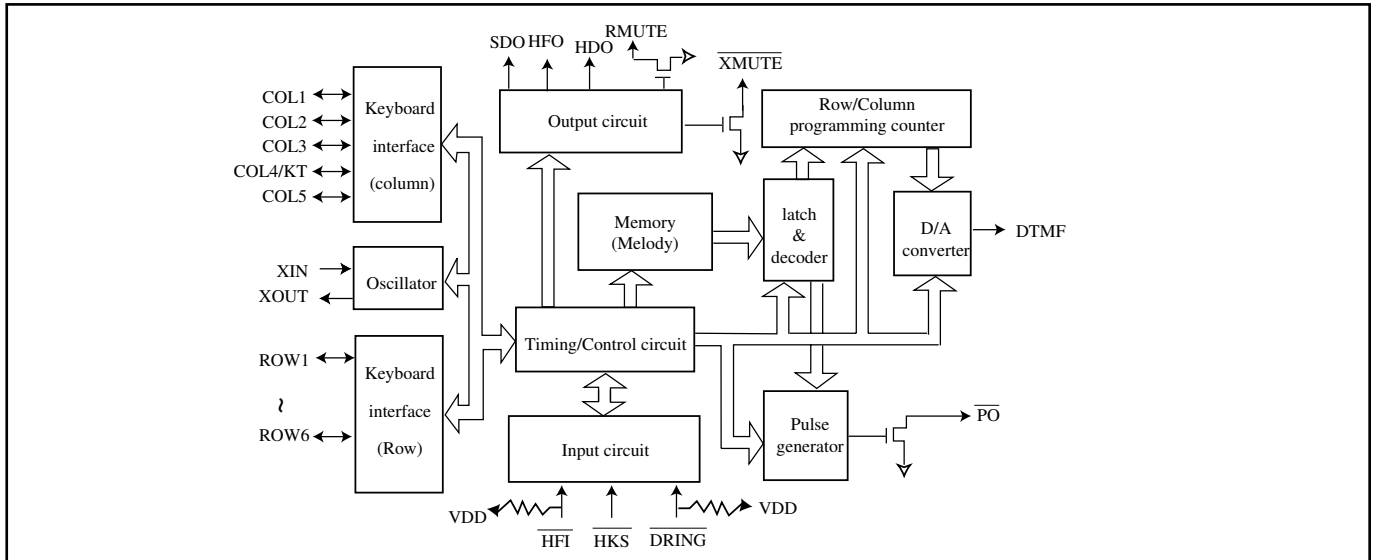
SDO HFO HDO RMUTE
$\overline{XMUTE}$

COL1
COL2
COL3
COL4/KT
COL5

Keyboard interface (column)

Output circuit

Row/Column programming counter

Memory (Melody)

latch & decoder

D/A converter

DTMF

XIN
XOUT

Oscillator

Timing/Control circuit

ROW1
~
ROW6

Keyboard interface (Row)

Input circuit

Pulse generator

$\overline{PO}$

VDD
VDD

$\overline{HFI}$ $\overline{HKS}$ $\overline{DRING}$